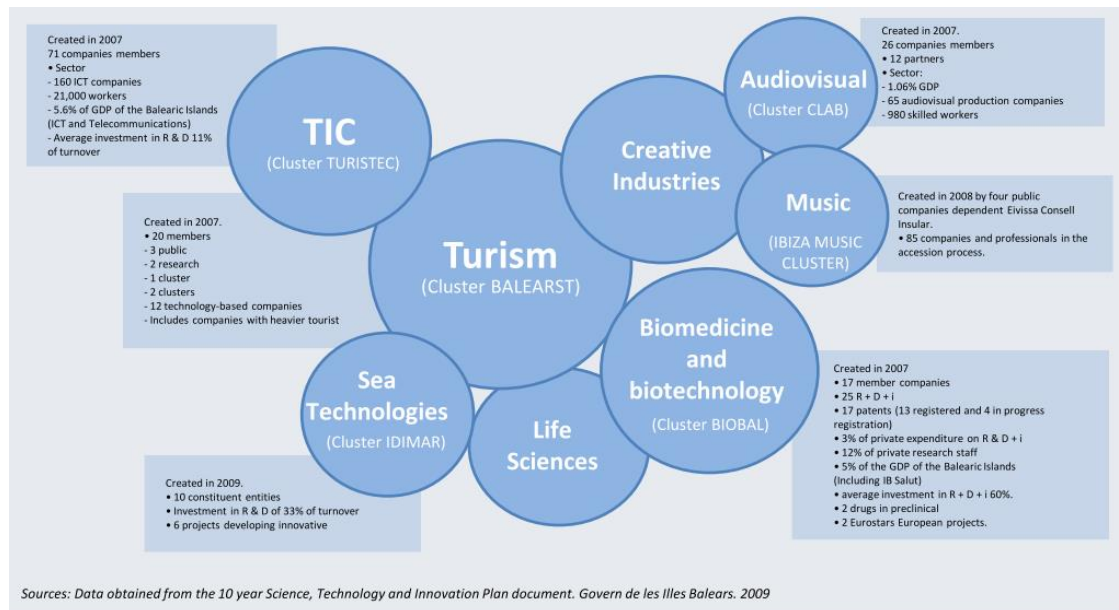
Created in 2007
71 companies members
• Sector
- 160 ICT companies
- 21,000 workers
- 5.6% of GDP of the Balearic Islands (ICT and Telecommunications)
- Average investment in R & D 11% of turnover

TIC
(Cluster TURISTEC)

Created in 2007.
• 20 members
- 3 public
- 2 research
- 1 cluster
- 2 clusters
- 12 technology-based companies
- Includes companies with heavier tourist

Turism
(Cluster BALEARST)

Creative Industries

Audiovisual
(Cluster CLAB)

Created in 2007.
26 companies members
• 12 partners
• Sector:
- 1.06% GDP
- 65 audiovisual production companies
- 980 skilled workers

Music
(IBIZA MUSIC CLUSTER)

Created in 2008 by four public companies dependent Eivissa Consell Insular.
• 85 companies and professionals in the accession process.

Biomedicine and biotechnology
(Cluster BIOBAL)

Created in 2007
• 17 member companies
• 25 R + D + i
• 17 patents (13 registered and 4 in progress registration)
• 3% of private expenditure on R & D + i
• 12% of private research staff
• 5% of the GDP of the Balearic Islands (Including IB Salut)
• average investment in R + D + i 60%.
• 2 drugs in preclinical
• 2 Eurostars European projects.

Sea Technologies
(Cluster IDIMAR)

Life Sciences

Created in 2009.
• 10 constituent entities
• Investment in R & D of 33% of turnover
• 6 projects developing innovative

Sources: Data obtained from the 10 year Science, Technology and Innovation Plan document. Govern de les Illes Balears. 2009